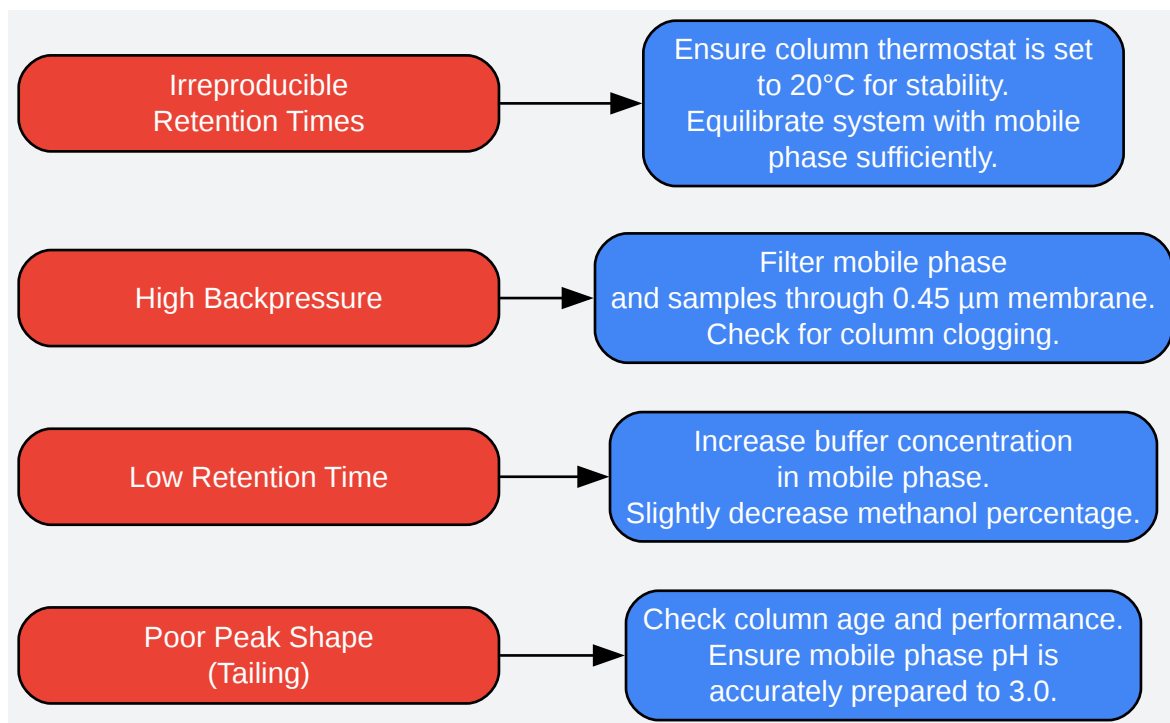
Irreproducible Retention Times

Ensure column thermostat is set to 20°C for stability. Equilibrate system with mobile phase sufficiently.

High Backpressure

Filter mobile phase and samples through 0.45 µm membrane. Check for column clogging.

Low Retention Time

Increase buffer concentration in mobile phase. Slightly decrease methanol percentage.

Poor Peak Shape (Tailing)

Check column age and performance. Ensure mobile phase pH is accurately prepared to 3.0.